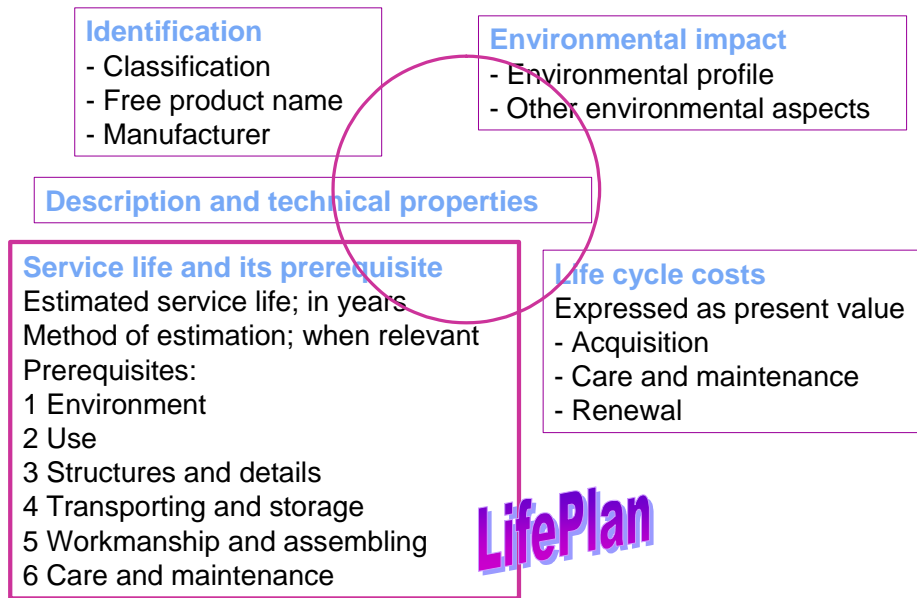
Identification
- Classification
- Free product name
- Manufacturer

Environmental impact
- Environmental profile
- Other environmental aspects

Description and technical properties

Service life and its prerequisite
Estimated service life; in years
Method of estimation; when relevant
Prerequisites:
1 Environment
2 Use
3 Structures and details
4 Transporting and storage
5 Workmanship and assembling
6 Care and maintenance

Life cycle costs
Expressed as present value
- Acquisition
- Care and maintenance
- Renewal

LifePlan